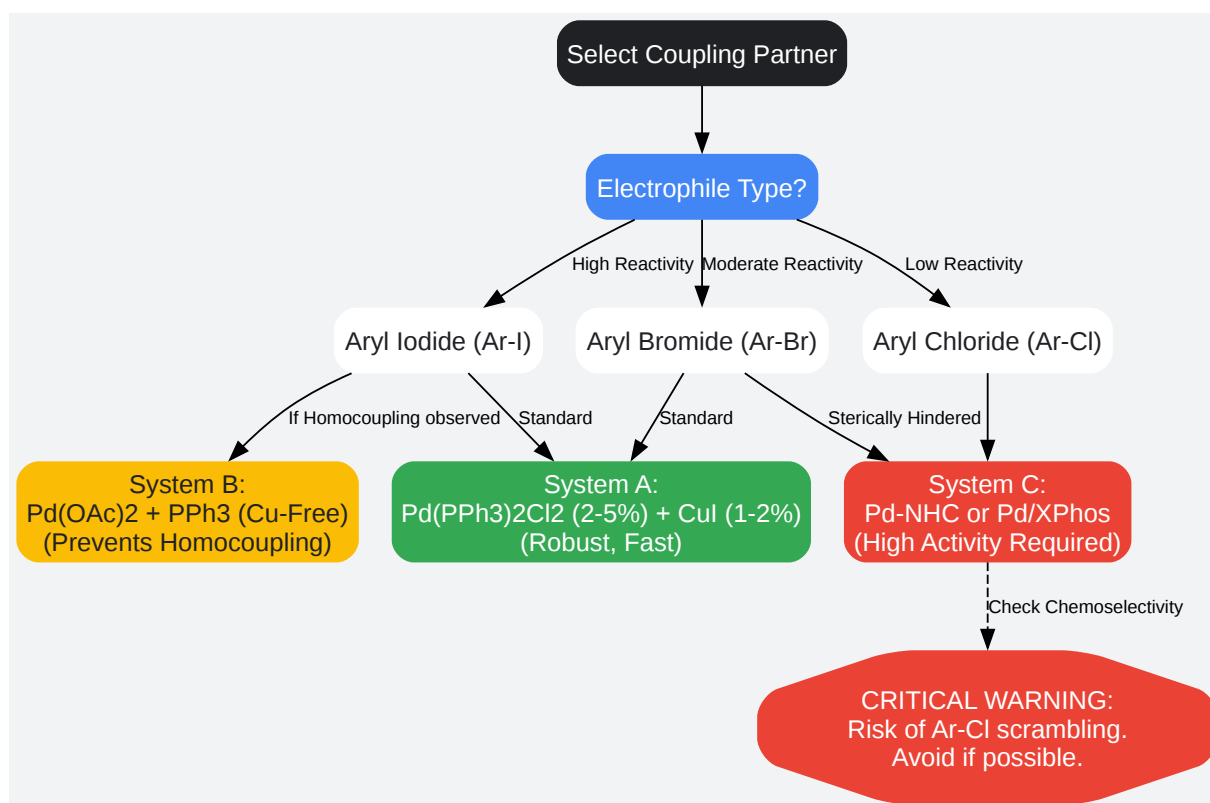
Select Coupling Partner

Electrophile Type?

High Reactivity

Moderate Reactivity

Low Reactivity

Aryl Iodide (Ar-I)

Aryl Bromide (Ar-Br)

Aryl Chloride (Ar-Cl)

If Homocoupling observed

Standard

Standard

Sterically Hindered

System B:
Pd(OAc)2 + PPh3 (Cu-Free)
(Prevents Homocoupling)

System A:
Pd(PPh3)2Cl2 (2-5%) + CuI (1-2%)
(Robust, Fast)

System C:
Pd-NHC or Pd/XPhos
(High Activity Required)

Check Chemoselectivity

CRITICAL WARNING:
Risk of Ar-Cl scrambling.
Avoid if possible.